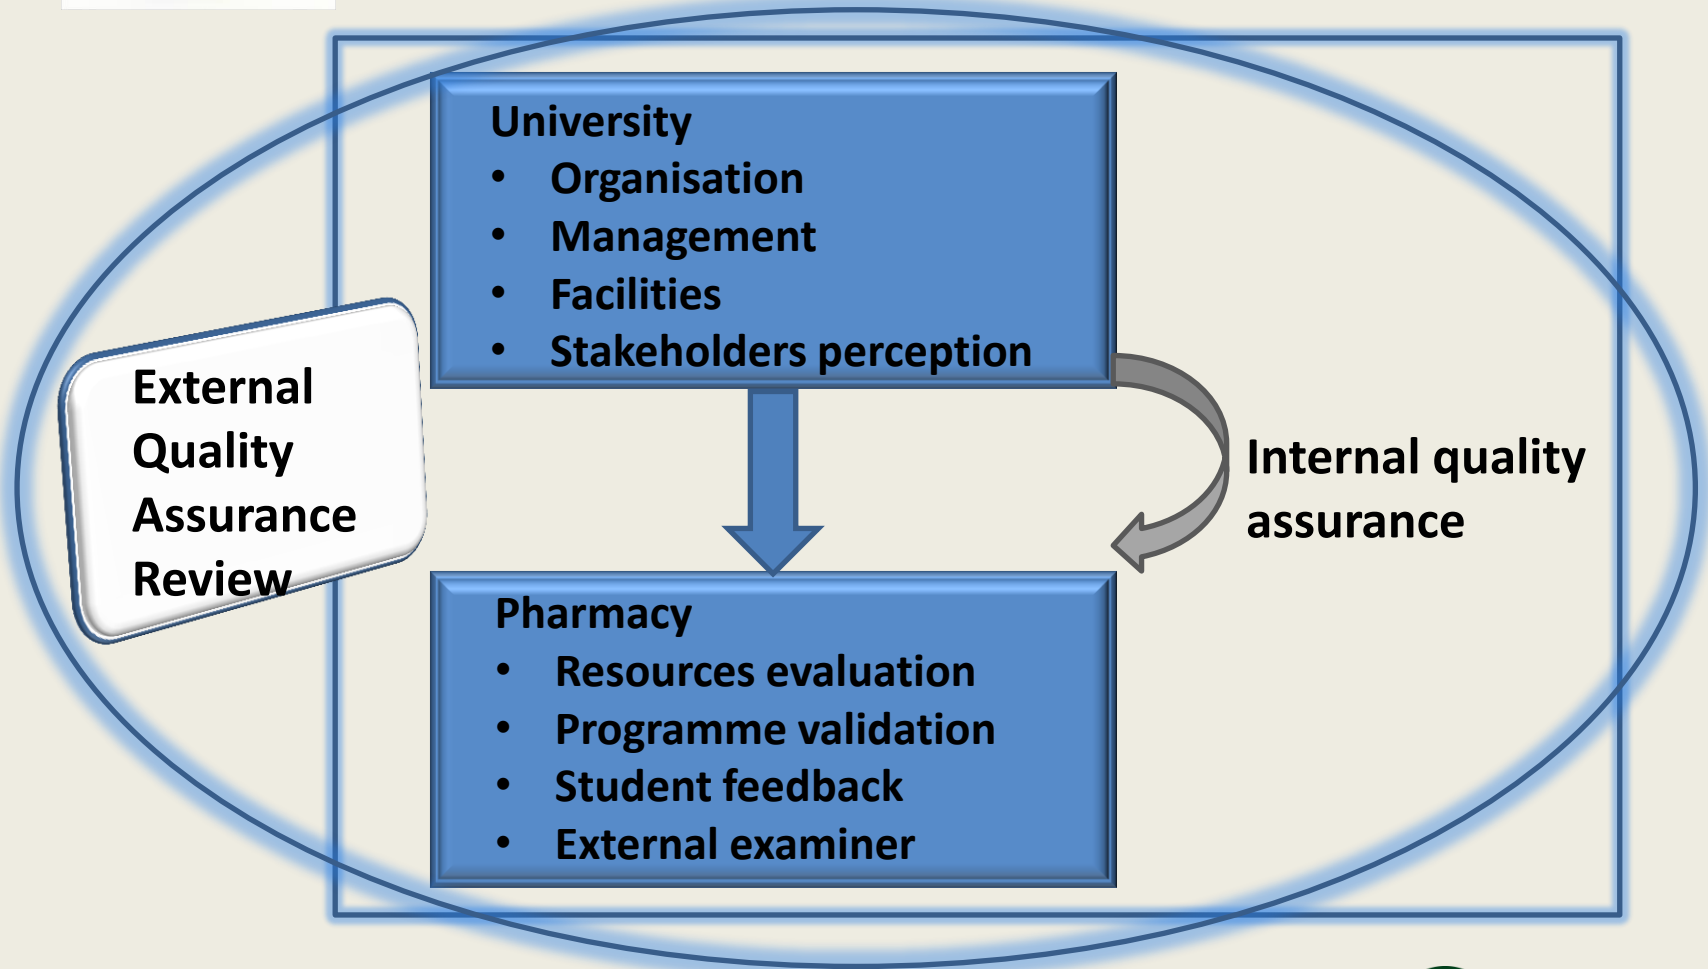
External Quality Assurance Review

University
- Organisation
- Management
- Facilities
- Stakeholders perception

Internal quality assurance

Pharmacy
- Resources evaluation
- Programme validation
- Student feedback
- External examiner